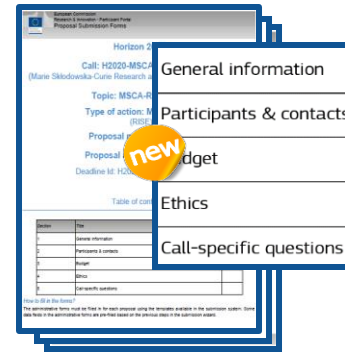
European Commission
Research & Innovation - Participant Portal
Proposal Submission Forms

Horizon 2

Call: H2020-MSCA
(Marie Skłodowska-Curie Research a

Topic: MSCA-R

Type of action: M
(RISE

Proposal

Proposal

Deadline Id: H20

Table of con

| Section | Title |
|---|---|
| 1 | General information |
| 2 | Participants & contacts |
| 3 | Budget |
| 4 | Ethics |
| 5 | Call-specific questions |

How to fill in the forms?

The administrative forms must be filled in for each proposal using the templates available in the submission system. Some data fields in the administrative forms are pre-filled based on the previous steps in the submission wizard.

General information

Participants & contacts

new

dget

Ethics

Call-specific questions